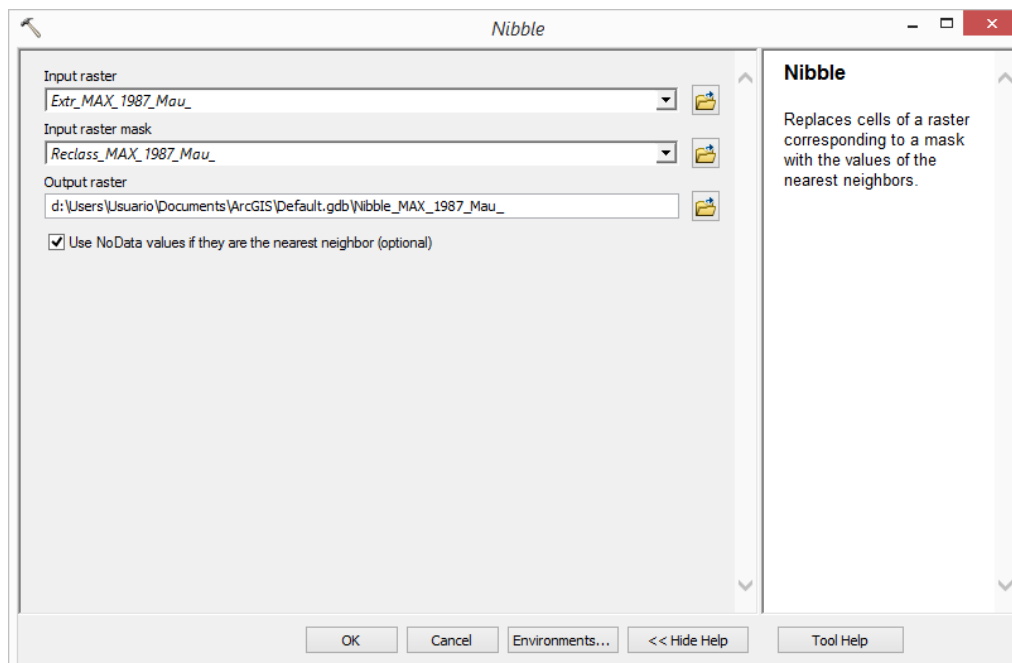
Nibble

Input raster
Extr_MAX_1987_Mau_
Input raster mask
Reclass_MAX_1987_Mau_
Output raster
d:\Users\Usuario\Documents\ArcGIS\Default.gdb\Nibble_MAX_1987_Mau_
Use NoData values if they are the nearest neighbor (optional)

Nibble

Replaces cells of a raster corresponding to a mask with the values of the nearest neighbors.

OK
Cancel
Environments...
<< Hide Help
Tool Help